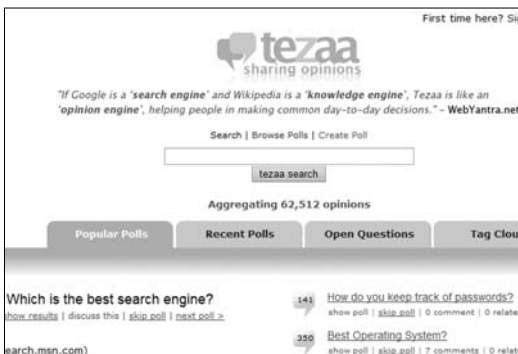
First time here? Si

tezaa
sharing opinions

"If Google is a 'search engine' and Wikipedia is a 'knowledge engine', Tezaa is like an 'opinion engine', helping people in making common day-to-day decisions." - WebYantra.net

Search | Browse Polls | Create Poll

tezaa search

Aggregating 62,512 opinions

Popular Polls | Recent Polls | Open Questions | Tag Clou

Which is the best search engine?
show results | discuss this | skip poll | next poll >

earch.msn.com)

141 How do you keep track of passwords?
show poll | skip poll | 0 comment | 0 relate

350 Best Operating System?
show poll | skip poll | 7 comments | 0 relat